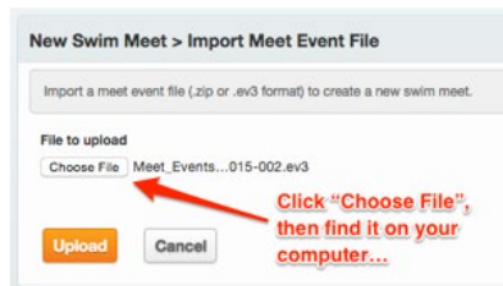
New Swim Meet > Import Meet Event File

Import a meet event file (.zip or .ev3 format) to create a new swim meet.

File to upload

Choose File Meet_Events...015-002.ev3

Click "Choose File", then find it on your computer...

Upload Cancel